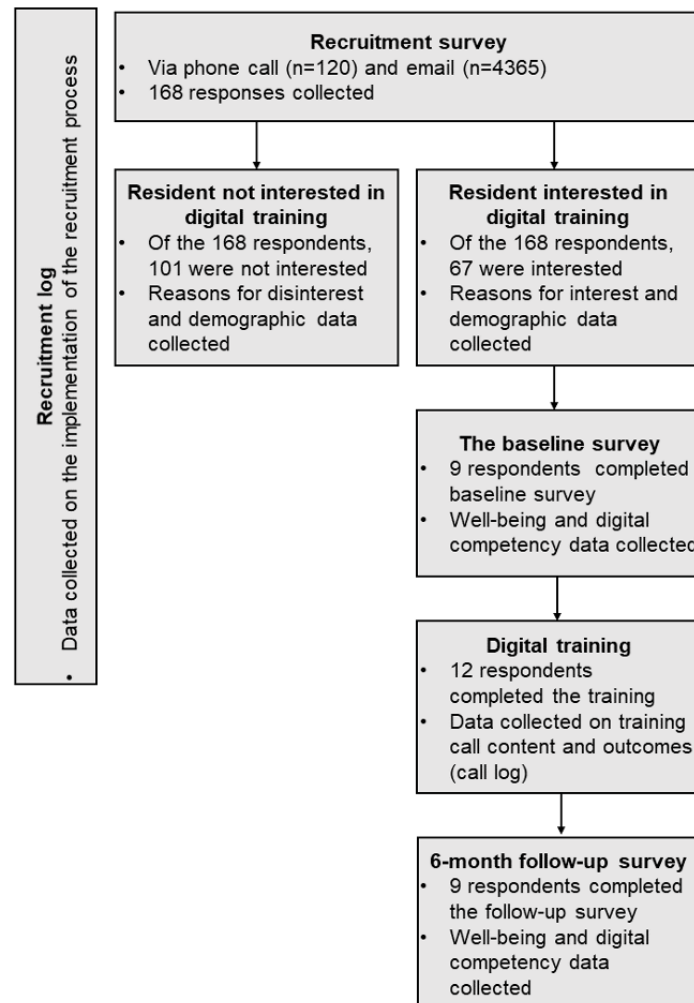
Recruitment log
• Data collected on the implementation of the recruitment process

Recruitment survey
• Via phone call (n=120) and email (n=4365)
• 168 responses collected

Resident not interested in digital training
• Of the 168 respondents, 101 were not interested
• Reasons for disinterest and demographic data collected

Resident interested in digital training
• Of the 168 respondents, 67 were interested
• Reasons for interest and demographic data collected

The baseline survey
• 9 respondents completed baseline survey
• Well-being and digital competency data collected

Digital training
• 12 respondents completed the training
• Data collected on training call content and outcomes (call log)

6-month follow-up survey
• 9 respondents completed the follow-up survey
• Well-being and digital competency data collected